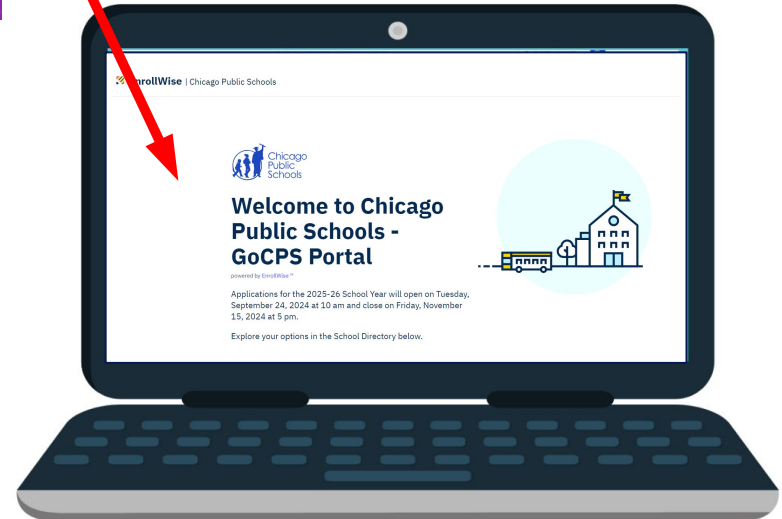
EnrollWise | Chicago Public Schools

Chicago Public Schools

Welcome to Chicago Public Schools - GoCPS Portal

powered by EnrollWise™

Applications for the 2025-26 School Year will open on Tuesday, September 24, 2024 at 10 am and close on Friday, November 15, 2024 at 5 pm.

Explore your options in the School Directory below.